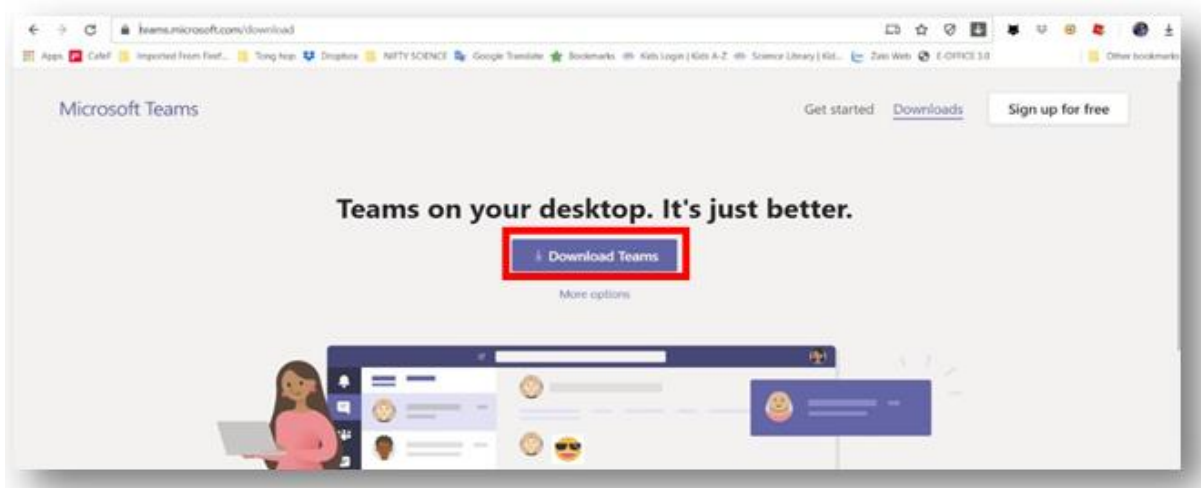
teams.microsoft.com/download

Apps CafeF Imported From Firef... Tong hop Dropbox NIFTY SCIENCE Google Translate Bookmarks Kids Login | Kids A-Z Science Library | Kid... Zalo Web E-OFFICE 3.0 Other bookmarks

Microsoft Teams

Get started Downloads Sign up for free

Teams on your desktop. It's just better.

Download Teams

More options